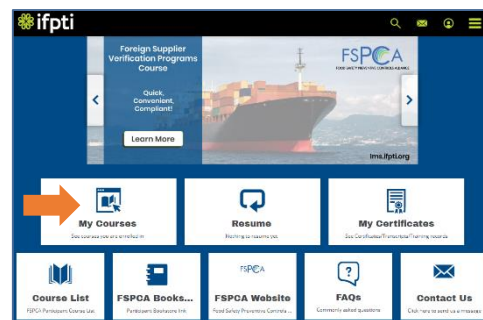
ifpti

Foreign Supplier Verification Programs Course

Quick, Convenient, Compliant!

Learn More

FSPCA

FOOD SAFETY PREVENTIVE CONTROLS ALLIANCE

lms.ifpti.org

My Courses

See courses you are enrolled in

Resume

Nothing to resume yet

My Certificates

See Certificates/Transcripts/Training records

Course List

FSPCA Participant Course List

FSPCA Books...

Participant Bookstore link

FSPCA

FSPCA Website

Food Safety Preventive Controls...

FAQs

Commonly asked questions

Contact Us

Click here to send us a message